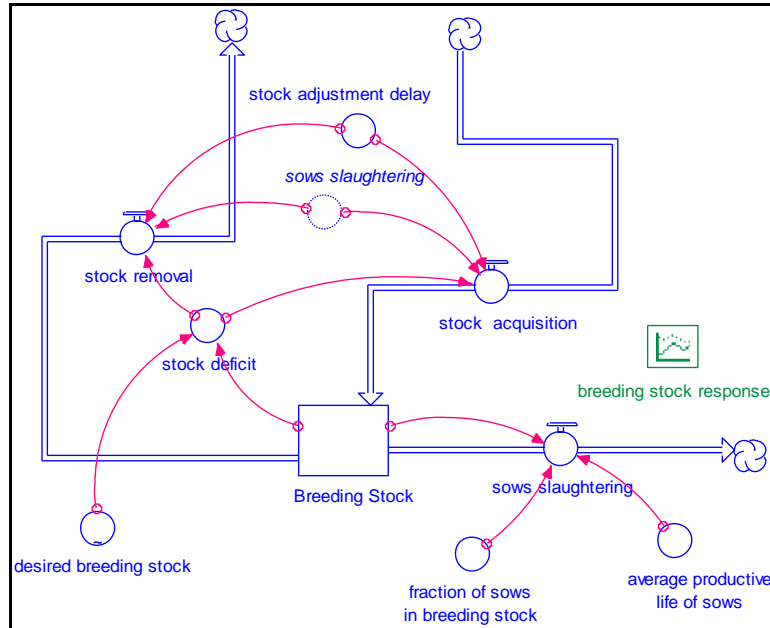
stock adjustment delay

sows slaughtering

stock removal

stock acquisition

stock deficit

breeding stock response

Breeding Stock

sows slaughtering

desired breeding stock

fraction of sows in breeding stock

average productive life of sows